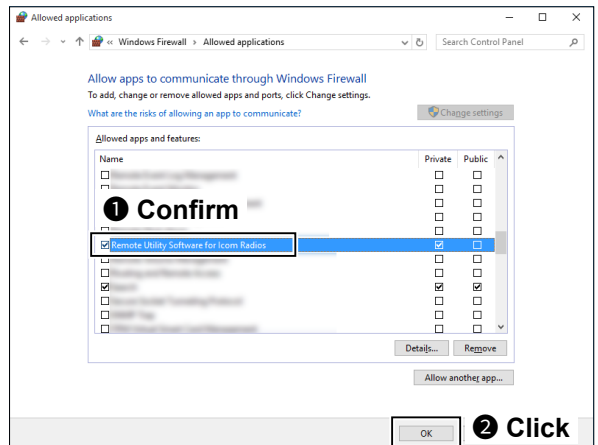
Allowed applications

« Windows Firewall › Allowed applications

Search Control Panel

Allow apps to communicate through Windows Firewall

To add, change or remove allowed apps and ports, click Change settings.

What are the risks of allowing an app to communicate?

Change settings

Allowed apps and features:

| Name | Private | Public |
|---|---|---|
| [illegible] | | |
| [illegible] | | |
| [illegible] | | |
| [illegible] | | |
| Remote Utility Software for Icom Radios | ☑ | ☐ |
| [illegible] | | |
| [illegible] | | |
| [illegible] | ☑ | ☑ |
| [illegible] | | |
| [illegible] | | |
| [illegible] | | |

❶ Confirm

Details...

Remove

Allow another app...

OK

❷ Click